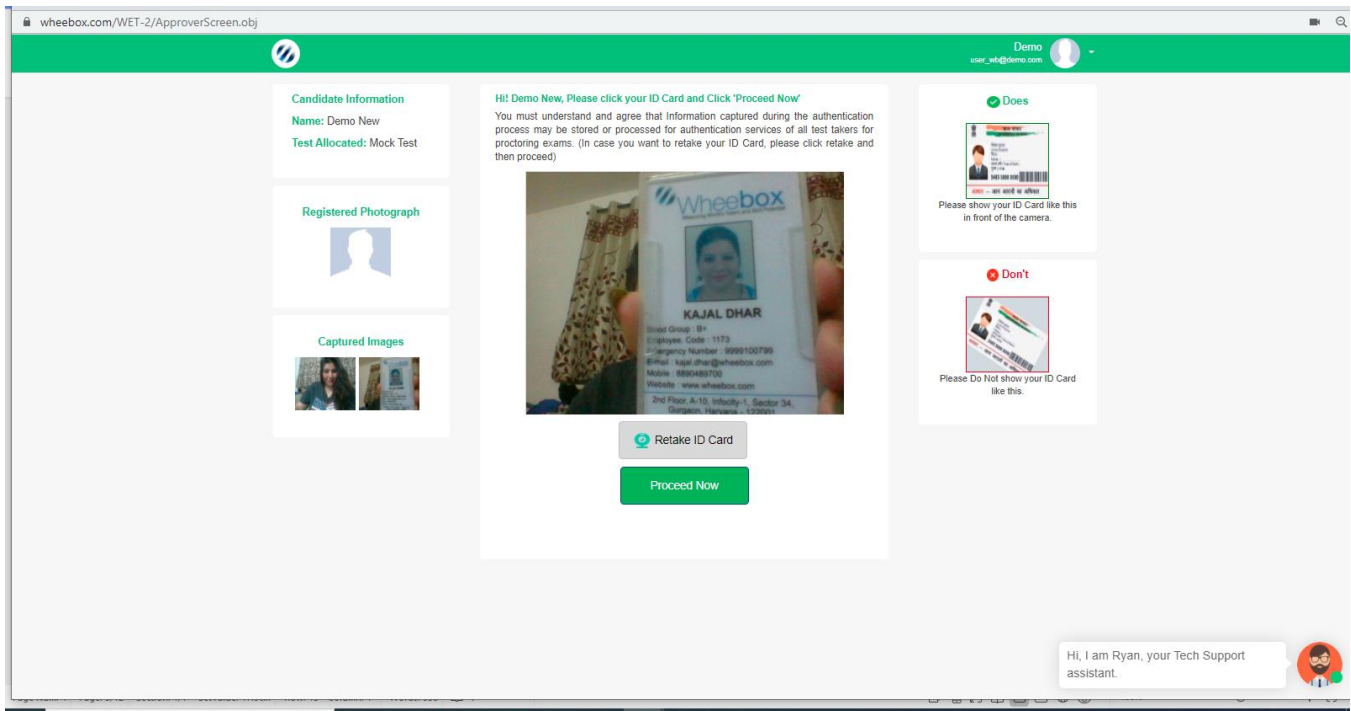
wheebox.com/WET-2/ApproverScreen.obj

Demo
user_wb@demo.com

Candidate Information
Name: Demo New
Test Allocated: Mock Test

Registered Photograph

Captured Images

Hi! Demo New, Please click your ID Card and Click 'Proceed Now'
You must understand and agree that Information captured during the authentication process may be stored or processed for authentication services of all test takers for proctoring exams. (In case you want to retake your ID Card, please click retake and then proceed)

Wheebox
KAJAL DHAR
Blood Group : B+
Employee. Code : 1173
Emergency Number : 9999100799
E-Mail : kajal.dhar@wheebox.com
Mobile : 8890489700
Website : www.wheebox.com
2nd Floor, A-10, Infocity-1, Sector 34, Gurgaon, Haryana - 122001

Retake ID Card

Proceed Now

Does
Please show your ID Card like this in front of the camera.

Don't
Please Do Not show your ID Card like this.

Hi, I am Ryan, your Tech Support assistant.